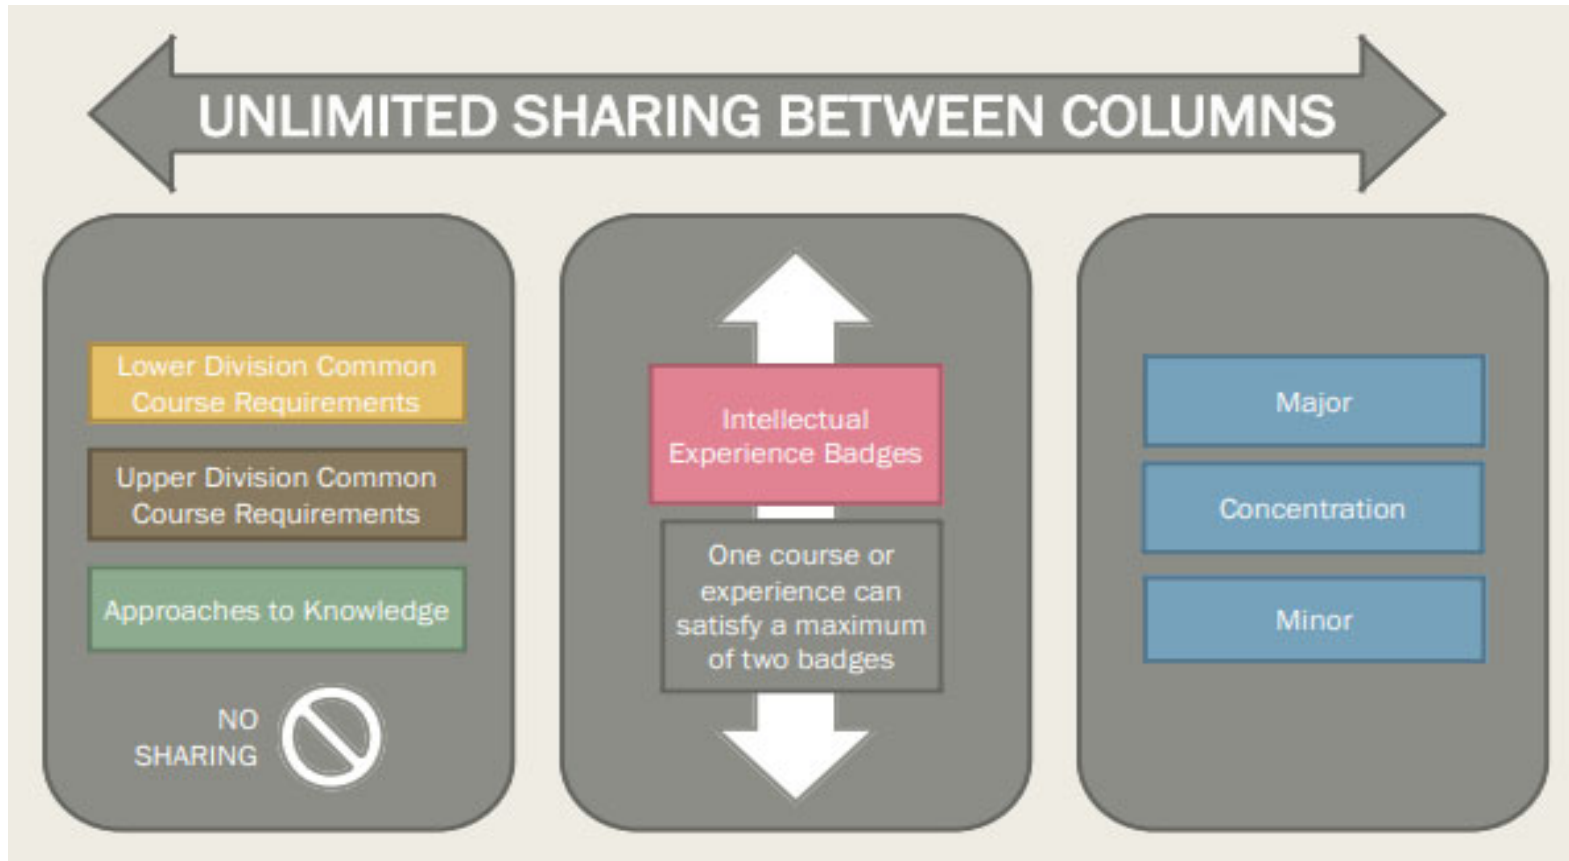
UNLIMITED SHARING BETWEEN COLUMNS

Lower Division Common Course Requirements

Upper Division Common Course Requirements

Approaches to Knowledge

NO SHARING

Intellectual Experience Badges

One course or experience can satisfy a maximum of two badges

Major

Concentration

Minor